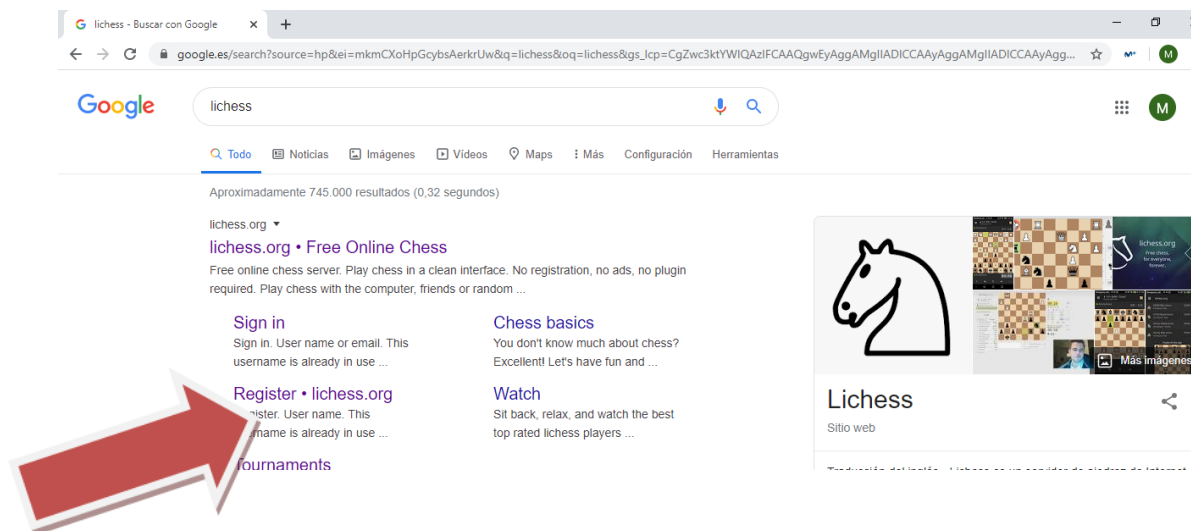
lichess - Buscar con Google

google.es/search?source=hp&ei=mkmCXoHpGcybsAerkrUw&q=lichess&oq=lichess&gs_lcp=CgZwc3ktYWIQAzIFCAAQgwEyAggAMgIIADICCAAyAggAMgIIADICCAAyAgg...

M

Google

lichess

Todo Noticias Imágenes Vídeos Maps Más Configuración Herramientas

Aproximadamente 745.000 resultados (0,32 segundos)

lichess.org

lichess.org • Free Online Chess

Free online chess server. Play chess in a clean interface. No registration, no ads, no plugin required. Play chess with the computer, friends or random ...

Sign in
Sign in. User name or email. This username is already in use ...

Chess basics
You don't know much about chess? Excellent! Let's have fun and ...

Register • lichess.org
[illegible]egister. User name. This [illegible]name is already in use ...

Watch
Sit back, relax, and watch the best top rated lichess players ...

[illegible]ournaments

M

lichess.org

Más imágenes

Lichess

Sitio web

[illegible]